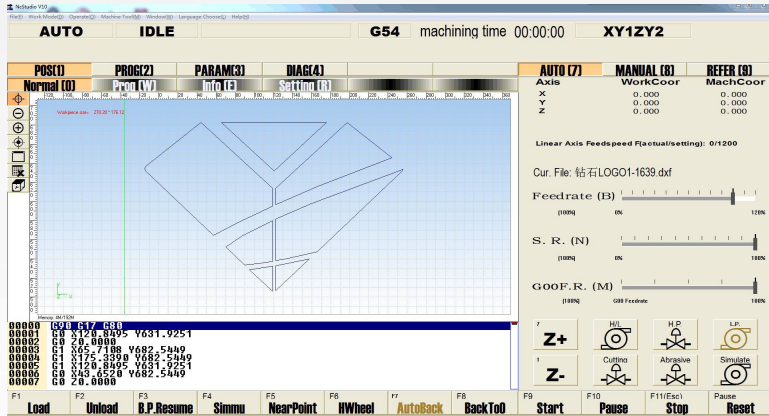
NcStudio V10
File(F) Work Mode(M) Operate(O) Machine Tool(M) Window(W) Language Choose(L) Help(H)

AUTO IDLE G54 machining time 00:00:00 XY1ZY2

POS(1) PROG(2) PARAM(3) DIAG(4)
Normal (O) Prog (W) Info (E) Setting (R)

Workpiece size: 270.20 * 175.12

Ymax/pp: 6M/192M

AUTO (7) MANUAL (8) REFER (9)
Axis WorkCoor MachCoor
X 0.000 0.000
Y 0.000 0.000
Z 0.000 0.000

Linear Axis Feedspeed F(actual/setting): 0/1200

Cur. File: 钻石LOGO1-1639.dxf

Feedrate (B)
(100%) 0% 120%

S. R. (N)
(100%) 0% 100%

G00F.R. (M)
(100%) G00 Feedrate 100%

00000 G90 G17 G80
00001 G0 X120.8495 Y631.9251
00002 G0 Z0.0000
00003 G1 X65.7108 Y682.5449
00004 G1 X175.3390 Y682.5449
00005 G1 X120.8495 Y631.9251
00006 G0 X43.6520 Y682.5449
00007 G0 Z0.0000

Z+ H/L H.P. L.P.
Z- Cutting Abrasive Simulate

F1 Load F2 Unload F3 B.P.Resume F4 Simmu F5 NearPoint F6 HWheel F7 AutoBack F8 BackToO F9 Start F10 Pause F11(Esc) Stop Pause Reset